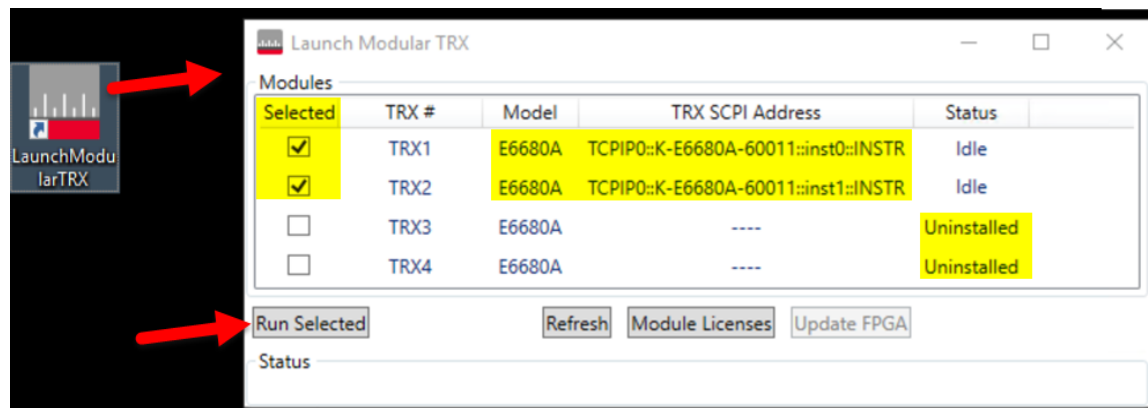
LaunchModularTRX

Launch Modular TRX

Modules

| Selected | TRX # | Model | TRX SCPI Address | Status |
|---|---|---|---|---|
| ☑ | TRX1 | E6680A | TCPIP0::K-E6680A-60011::inst0::INSTR | Idle |
| ☑ | TRX2 | E6680A | TCPIP0::K-E6680A-60011::inst1::INSTR | Idle |
| ☐ | TRX3 | E6680A | ---- | Uninstalled |
| ☐ | TRX4 | E6680A | ---- | Uninstalled |

Run Selected

Refresh

Module Licenses

Update FPGA

Status